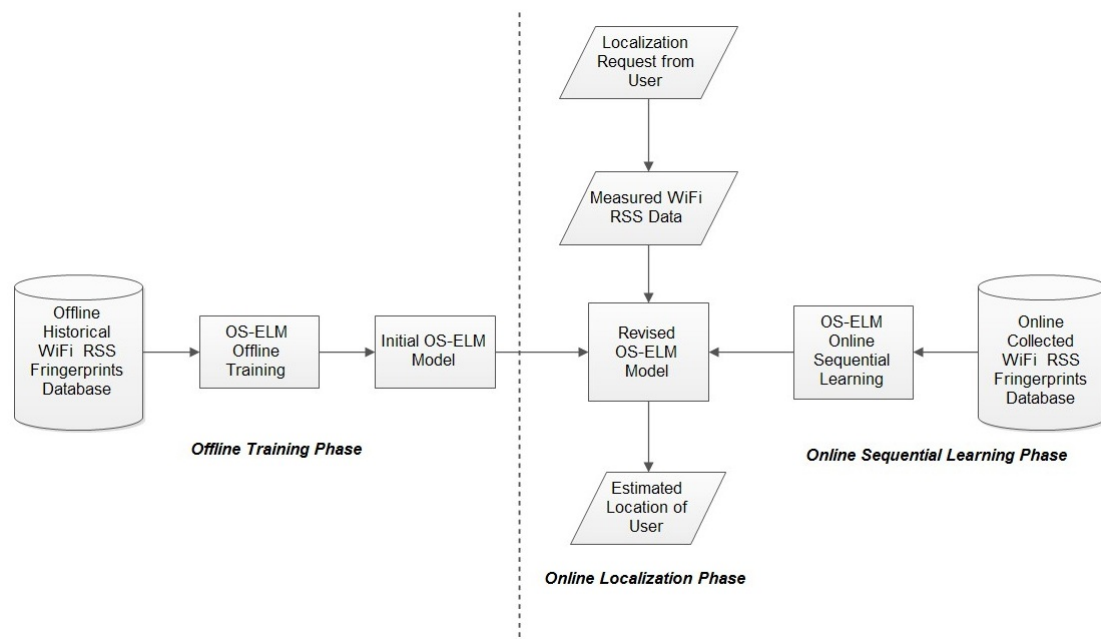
Localization Request from User

Measured WiFi RSS Data

Offline Historical WiFi RSS Fringerprints Database

OS-ELM Offline Training

Initial OS-ELM Model

Revised OS-ELM Model

OS-ELM Online Sequential Learning

Online Collected WiFi RSS Fringerprints Database

Offline Training Phase

Online Sequential Learning Phase

Estimated Location of User

Online Localization Phase